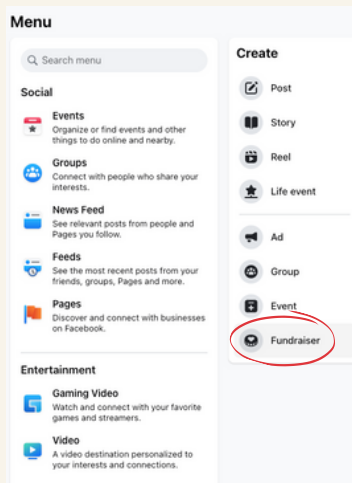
Menu

Search menu

Social

Events
Organize or find events and other things to do online and nearby.

Groups
Connect with people who share your interests.

News Feed
See relevant posts from people and Pages you follow.

Feeds
See the most recent posts from your friends, groups, Pages and more.

Pages
Discover and connect with businesses on Facebook.

Entertainment

Gaming Video
Watch and connect with your favorite games and streamers.

Video
A video destination personalized to your interests and connections.

Create

Post

Story

Reel

Life event

Ad

Group

Event

Fundraiser